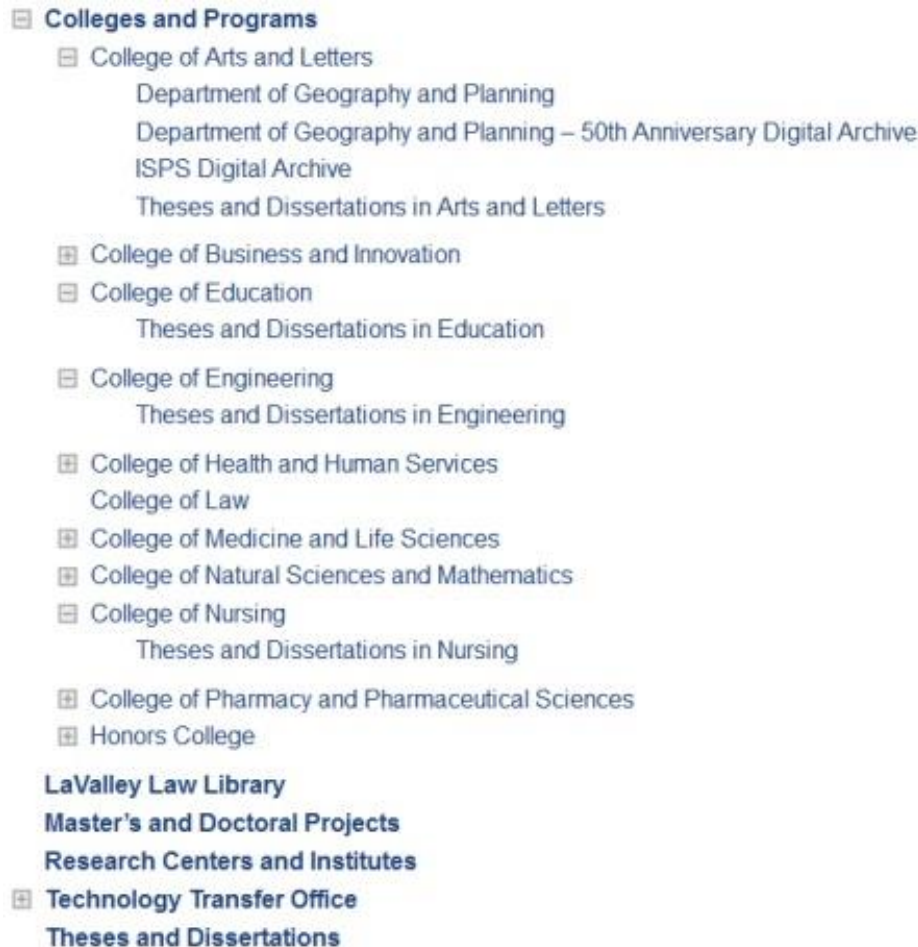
⊟ Colleges and Programs
⊟ College of Arts and Letters
Department of Geography and Planning
Department of Geography and Planning – 50th Anniversary Digital Archive
ISPS Digital Archive
Theses and Dissertations in Arts and Letters
⊞ College of Business and Innovation
⊟ College of Education
Theses and Dissertations in Education
⊟ College of Engineering
Theses and Dissertations in Engineering
⊞ College of Health and Human Services
College of Law
⊞ College of Medicine and Life Sciences
⊞ College of Natural Sciences and Mathematics
⊟ College of Nursing
Theses and Dissertations in Nursing
⊞ College of Pharmacy and Pharmaceutical Sciences
⊞ Honors College
LaValley Law Library
Master's and Doctoral Projects
Research Centers and Institutes
⊞ Technology Transfer Office
Theses and Dissertations